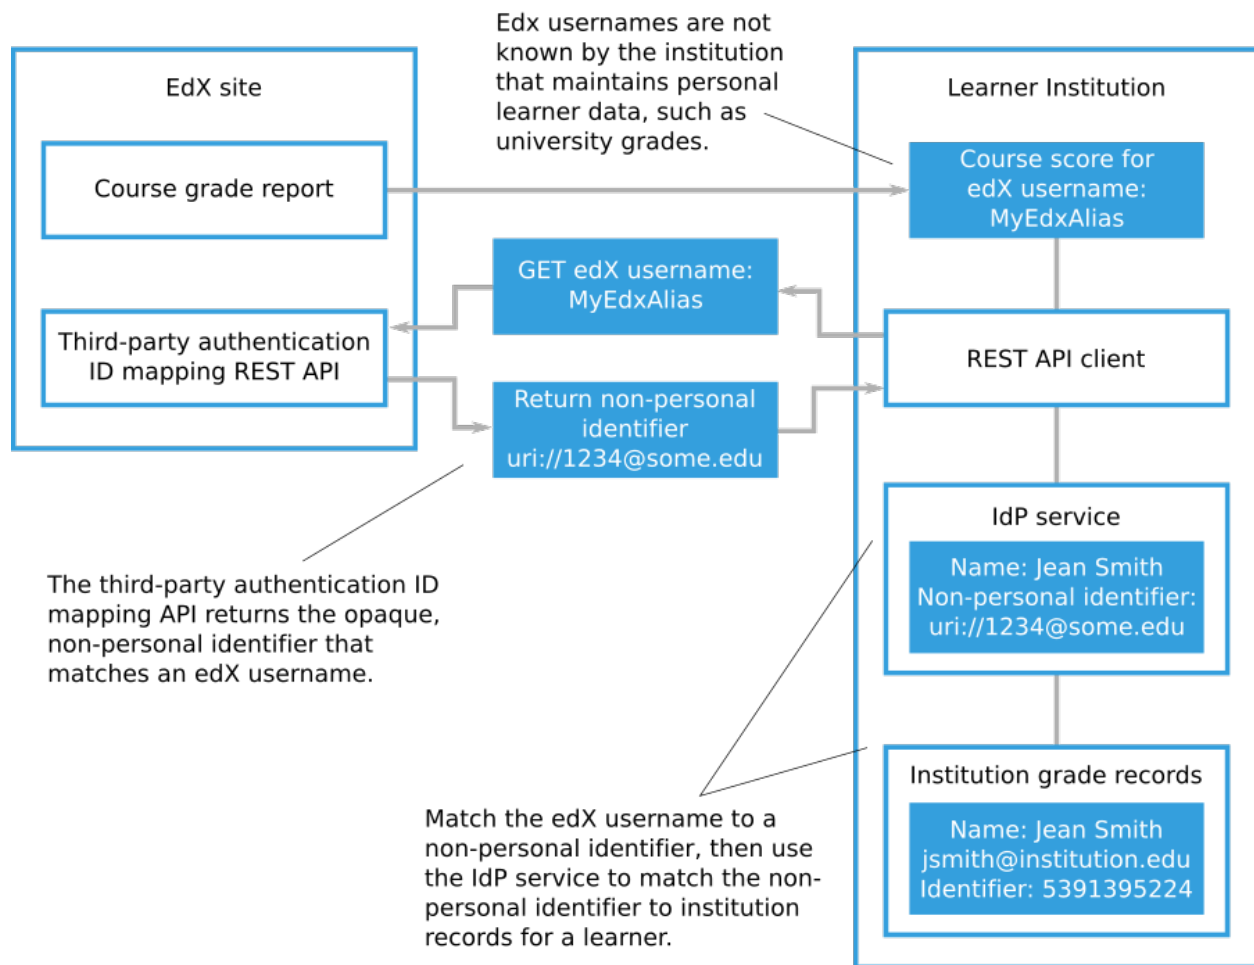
Edx usernames are not known by the institution that maintains personal learner data, such as university grades.

EdX site

Course grade report

Third-party authentication ID mapping REST API

GET edX username: MyEdxAlias

Return non-personal identifier uri://1234@some.edu

Learner Institution

Course score for edX username: MyEdxAlias

REST API client

IdP service

Name: Jean Smith
Non-personal identifier: uri://1234@some.edu

Institution grade records

Name: Jean Smith
jsmith@institution.edu
Identifier: 5391395224

The third-party authentication ID mapping API returns the opaque, non-personal identifier that matches an edX username.

Match the edX username to a non-personal identifier, then use the IdP service to match the non-personal identifier to institution records for a learner.